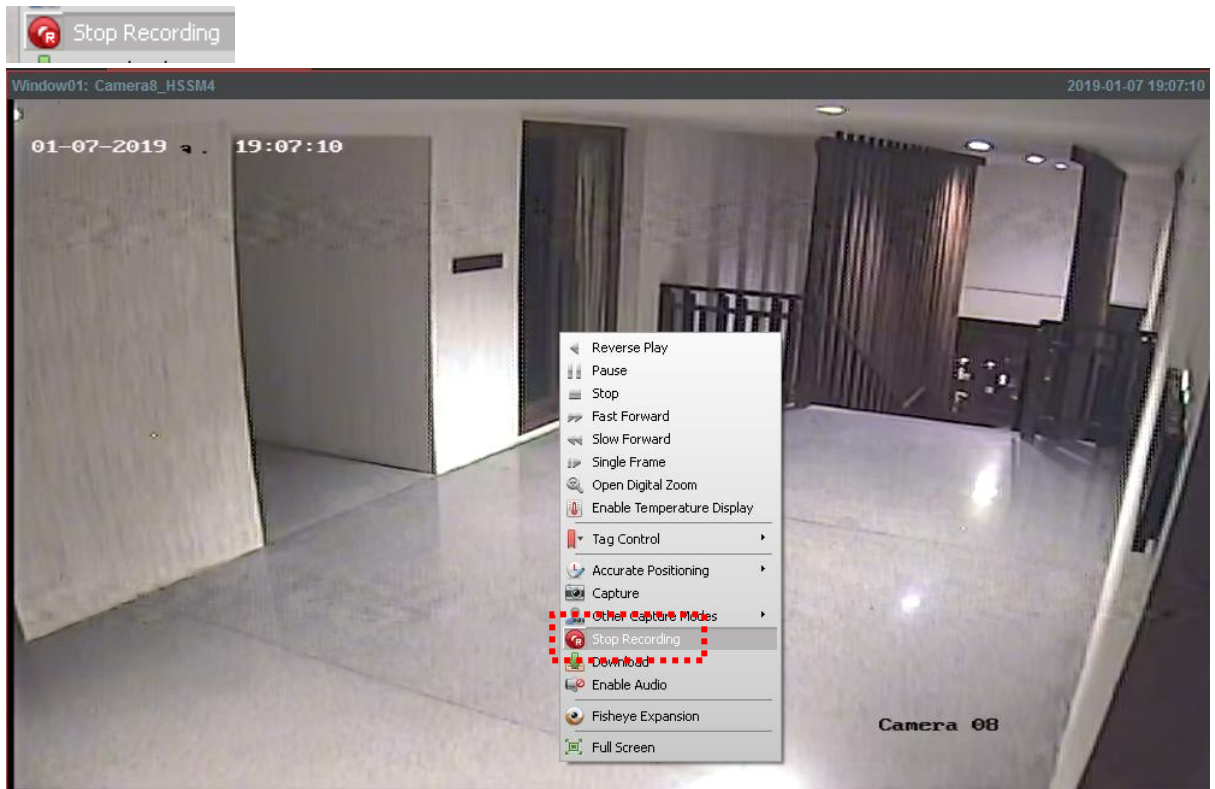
Stop Recording

Window01: Camera8_HSSM4

2019-01-07 19:07:10

01-07-2019 19:07:10

Reverse Play
Pause
Stop
Fast Forward
Slow Forward
Single Frame
Open Digital Zoom
Enable Temperature Display
Tag Control
Accurate Positioning
Capture
Other Capture Modes
Stop Recording
Download
Enable Audio
Fisheye Expansion
Full Screen

Camera 08